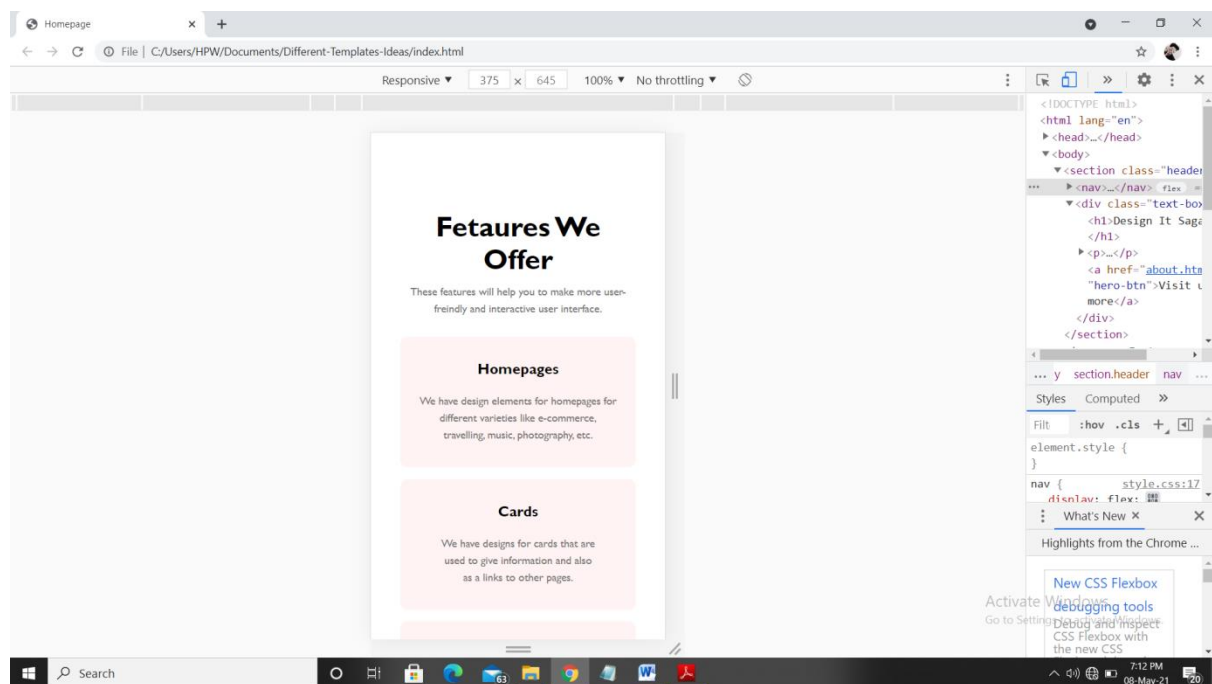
Homepage × +

File | C:/Users/HPW/Documents/Different-Templates-Ideas/index.html

Responsive ▼ 375 × 645 100% ▼ No throttling ▼

Fetaures We Offer

These features will help you to make more user-freindly and interactive user interface.

Homepages

We have design elements for homepages for different varieties like e-commerce, travelling, music, photography, etc.

Cards

We have designs for cards that are used to give information and also as a links to other pages.

<!DOCTYPE html>
<html lang="en">
▶<head>…</head>
▼<body>
▼<section class="header
▶<nav>…</nav> flex
▼<div class="text-box
<h1>Design It Saga
</h1>
▶<p>…</p>
<a href="about.htm
"hero-btn">Visit u
more</a>
</div>
</section>

... y section.header nav ...

Styles Computed »

Filt :hov .cls +

element.style {
}

nav { style.css:17
display: flex;

What's New ×

Highlights from the Chrome ...

New CSS Flexbox debugging tools
Debug and inspect CSS Flexbox with the new CSS

Activate Windows
Go to Settings to activate Windows.

Search

63

7:12 PM
08-May-21

20